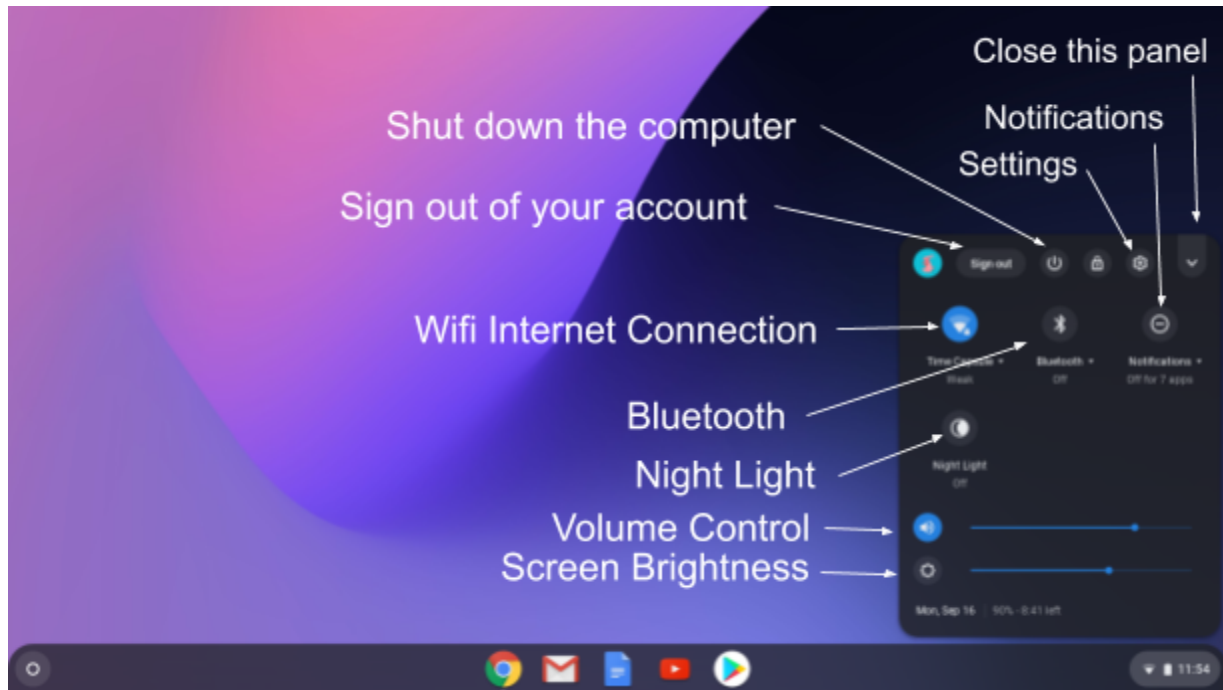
Close this panel

Notifications

Shut down the computer

Settings

Sign out of your account

Sign out

Wifi Internet Connection

Time Capsule
Weak

Bluetooth
Off

Notifications
Off for 7 apps

Bluetooth

Night Light
Off

Night Light

Volume Control

Screen Brightness

Mon, Sep 16 | 90% - 8:41 left

11:54